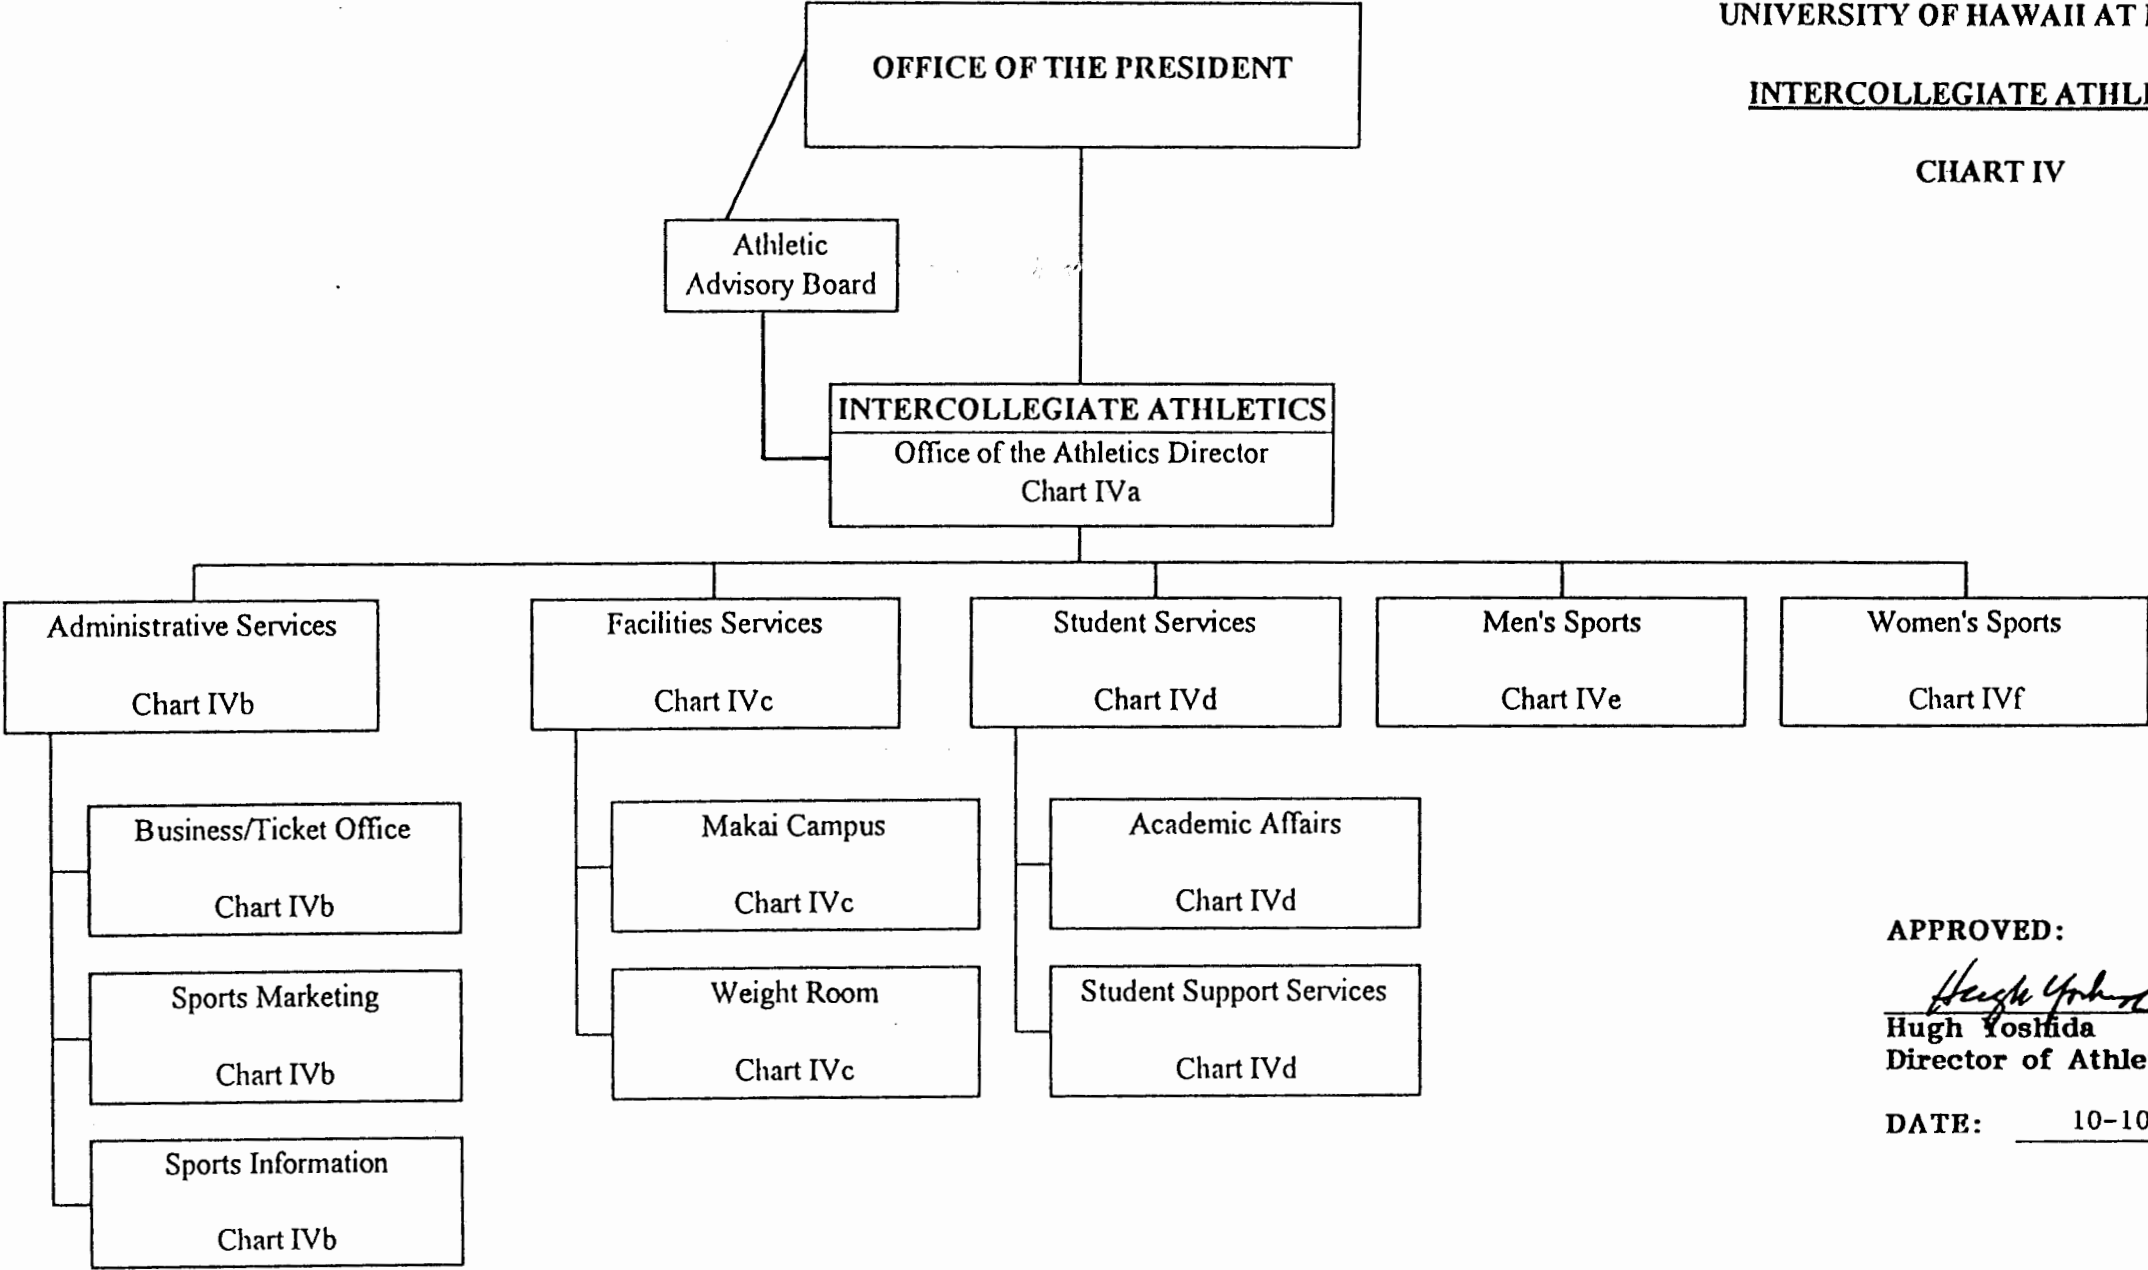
UNIVERSITY OF HAWAII AT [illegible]

INTERCOLLEGIATE ATHL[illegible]

CHART IV

OFFICE OF THE PRESIDENT

Athletic Advisory Board

INTERCOLLEGIATE ATHLETICS
Office of the Athletics Director
Chart IVa

Administrative Services
Chart IVb

Facilities Services
Chart IVc

Student Services
Chart IVd

Men's Sports
Chart IVe

Women's Sports
Chart IVf

Business/Ticket Office
Chart IVb

Sports Marketing
Chart IVb

Sports Information
Chart IVb

Makai Campus
Chart IVc

Weight Room
Chart IVc

Academic Affairs
Chart IVd

Student Support Services
Chart IVd

APPROVED:

Hugh Yoshida
Hugh Yoshida
Director of Athle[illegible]

DATE: 10-10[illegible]